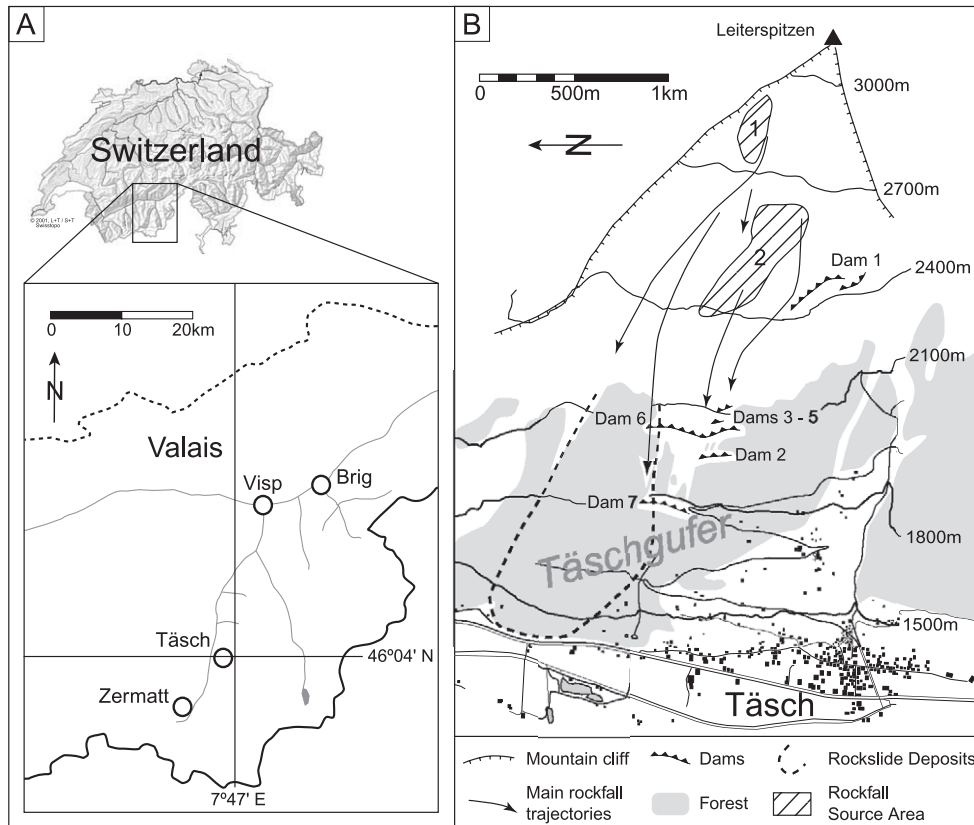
A

Switzerland

© 2001, L+T / S+T Swisstopo

0 10 20km

N

Valais

Visp

Brig

Täsch

Zermatt

46°04' N

7°47' E

B

Leiterspitzen

0 500m 1km

N

3000m

1

2700m

2

Dam 1

2400m

2100m

Dam 6

Dams 3 - 5

Dam 2

Dam 7

Täschgufer

1800m

1500m

Täsch

Mountain cliff

Dams

Rockslide Deposits

Main rockfall trajectories

Forest

Rockfall Source Area